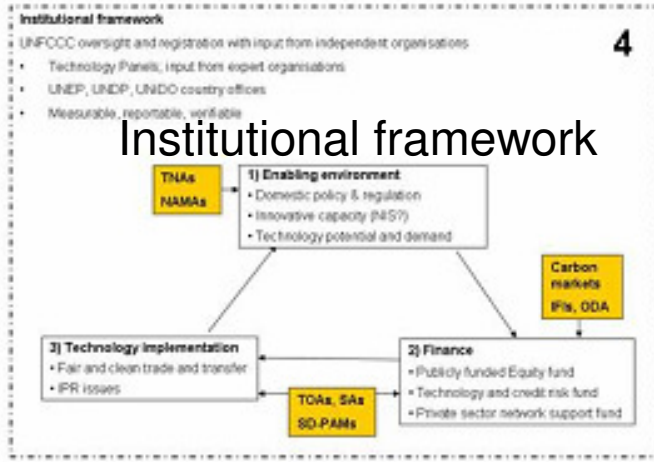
Institutional framework

UNFCCC oversight and registration with input from independent organisations

• Technology Panels; input from expert organisations

• UNEP, UNDP, UNIDO country offices

• Measurable, reportable, verifiable

4

Institutional framework

TNAs
NAMAs

1) Enabling environment
• Domestic policy & regulation
• Innovative capacity (NIS?)
• Technology potential and demand

Carbon markets
IFIs, ODA

3) Technology implementation
• Fair and clean trade and transfer
• IPR issues

2) Finance
• Publicly funded Equity fund
• Technology and credit risk fund
• Private sector network support fund

TOAs, SAs
SD-PAMs